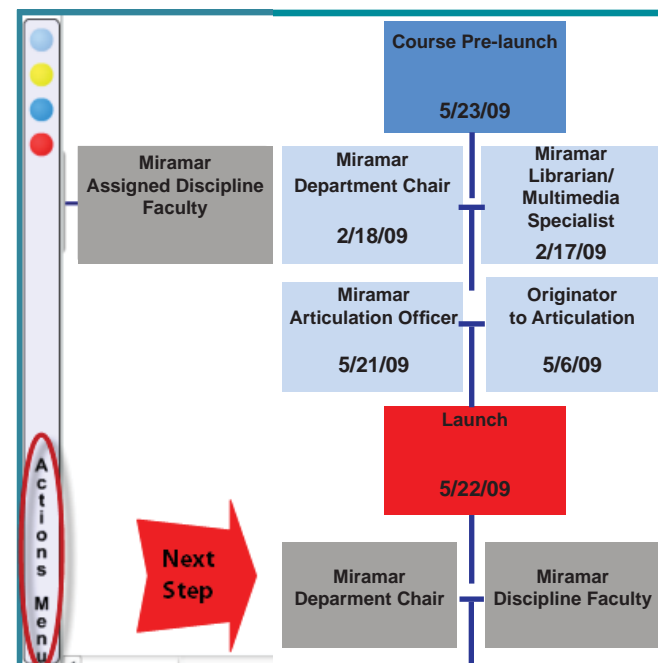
Course Pre-launch

5/23/09

Miramar Assigned Discipline Faculty

Miramar Department Chair

2/18/09

Miramar Librarian/ Multimedia Specialist

2/17/09

Miramar Articulation Officer

5/21/09

Originator to Articulation

5/6/09

Launch

5/22/09

Actions Menu

Next Step

Miramar Deparment Chair

Miramar Discipline Faculty